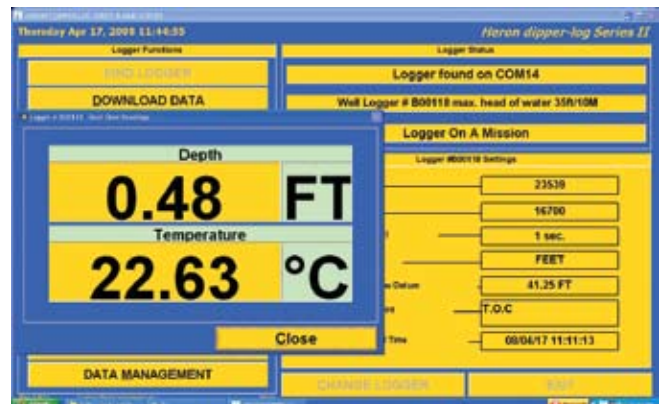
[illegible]

Thursday Apr 17, 2008 11:44:55

Heron dipper-log Series II

Logger Functions

FIND LOGGER

DOWNLOAD DATA

Logger Status

Logger found on COM14

Well Logger # B00118 max. head of water 35ft/10M

Logger On A Mission

Logger #B00118 Settings

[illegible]

Depth

0.48

FT

Temperature

22.63

°C

Close

23539

16700

1 sec.

FEET

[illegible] Datum

41.25 FT

T.O.C

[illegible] Time

08/04/17 11:11:13

DATA MANAGEMENT

CHANGE LOGGER

EXIT